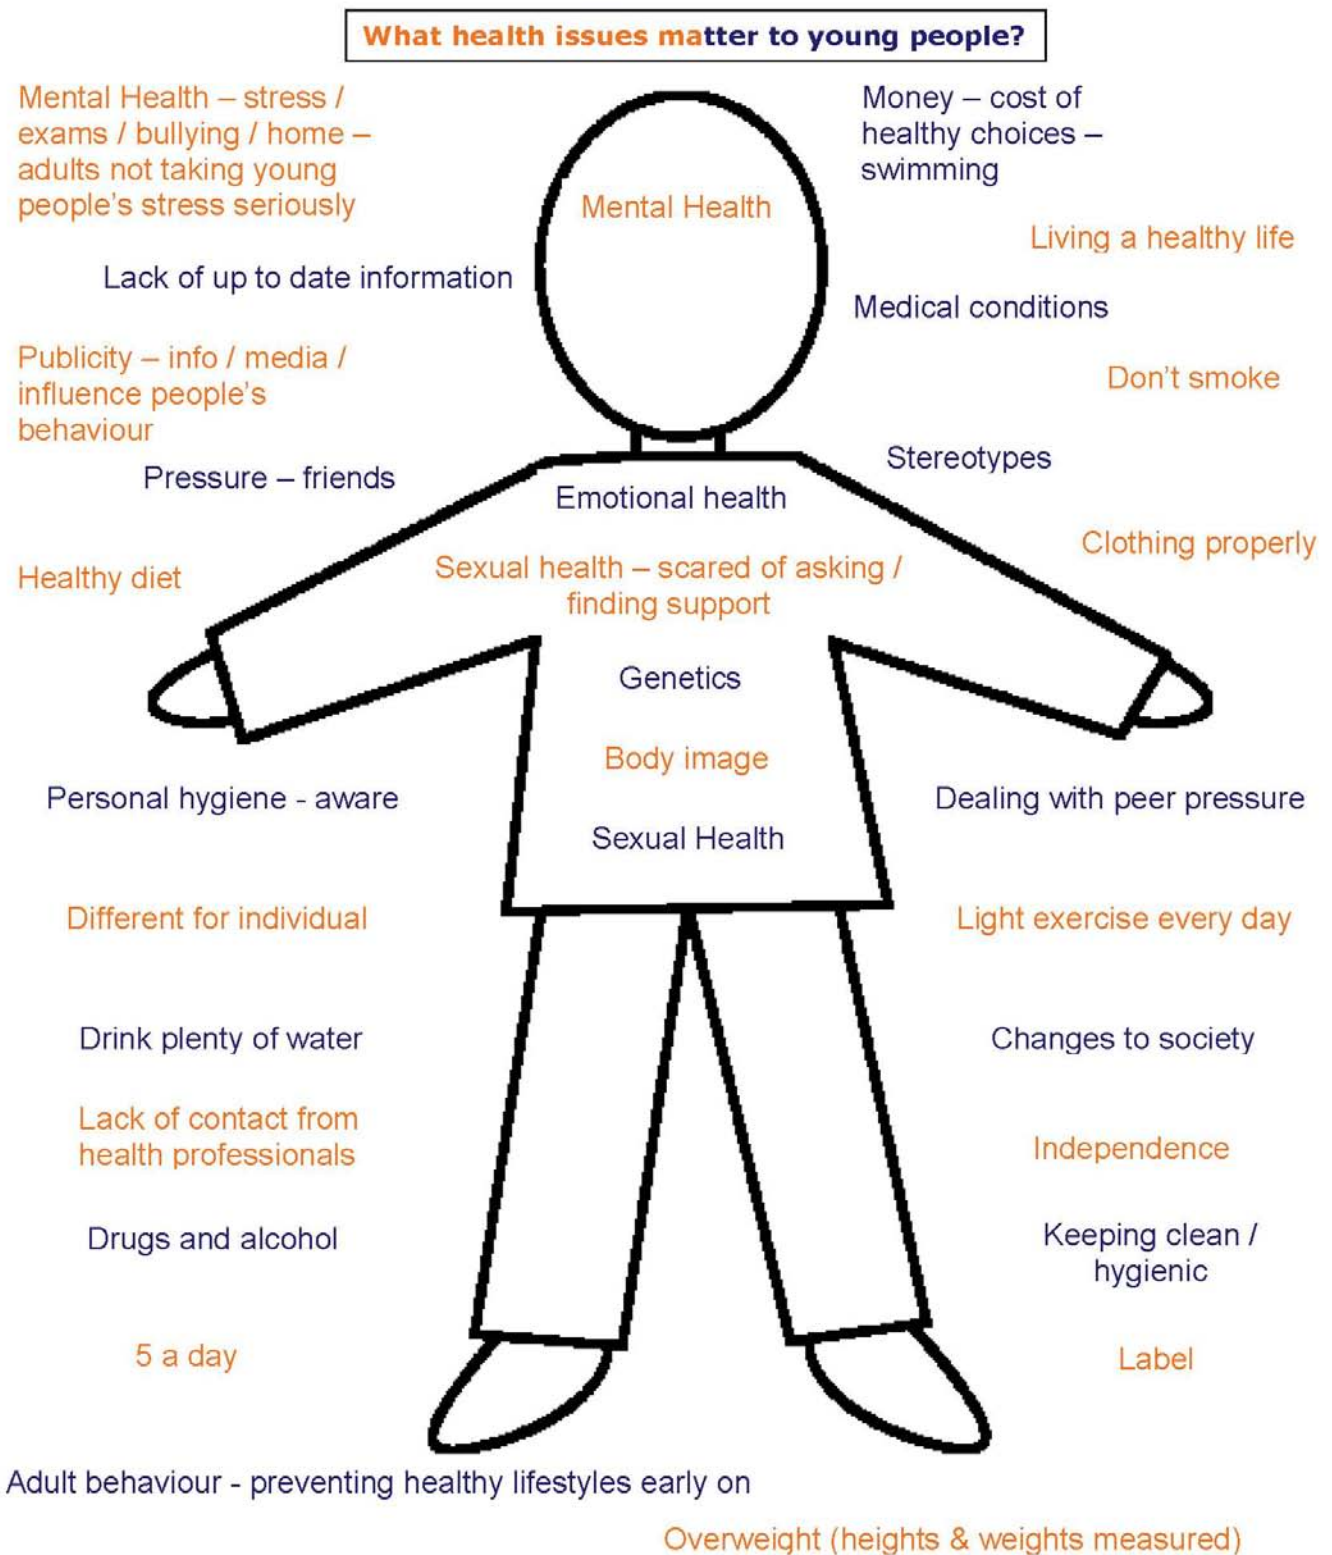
What health issues matter to young people?

Mental Health – stress / exams / bullying / home – adults not taking young people's stress seriously

Money – cost of healthy choices – swimming

Mental Health

Living a healthy life

Lack of up to date information

Medical conditions

Publicity – info / media / influence people's behaviour

Don't smoke

Stereotypes

Pressure – friends

Emotional health

Clothing properly

Healthy diet

Sexual health – scared of asking / finding support

Genetics

Body image

Personal hygiene - aware

Dealing with peer pressure

Sexual Health

Different for individual

Light exercise every day

Drink plenty of water

Changes to society

Lack of contact from health professionals

Independence

Drugs and alcohol

Keeping clean / hygienic

5 a day

Label

Adult behaviour - preventing healthy lifestyles early on

Overweight (heights & weights measured)